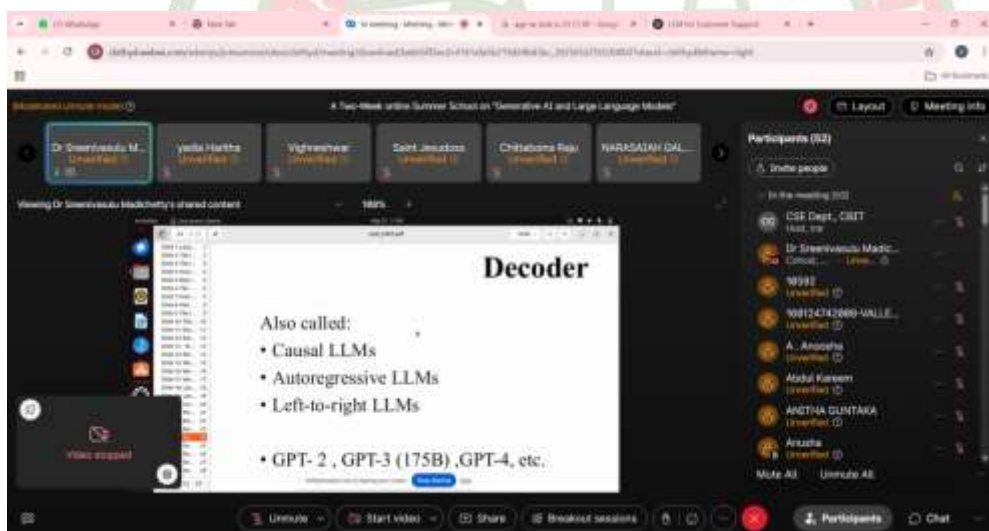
A Two-Week online Summer School on "Generative AI and Large Language Models"

Layout
Meeting info

Dr Sreenivasulu M...
Unverified

Yadla Haritha
Unverified

Vighneshwar
Unverified

Saint Jesudoss
Unverified

Chittabomma Raju
Unverified

NARASAIAH DAL...
Unverified

Viewing Dr Sreenivasulu Madichetty's shared content

Decoder

Also called:
• Causal LLMs
• Autoregressive LLMs
• Left-to-right LLMs

• GPT- 2 , GPT-3 (175B) ,GPT-4, etc.

Video stopped

Participants (92)
Invite people
In the meeting (92)

CSE Dept., CBIT
Host, me

Dr Sreenivasulu Madic...
Unver...

98592
Unverified

9081247420000-VALLE...
Unverified

A. Anoosha
Unverified

Abdul Kareem
Unverified

ANITHA GUNTAKA
Unverified

Anusha
Unverified

Mute All
Unmute All

Unmute
Start video
Share
Breakout sessions
Participants
Chat